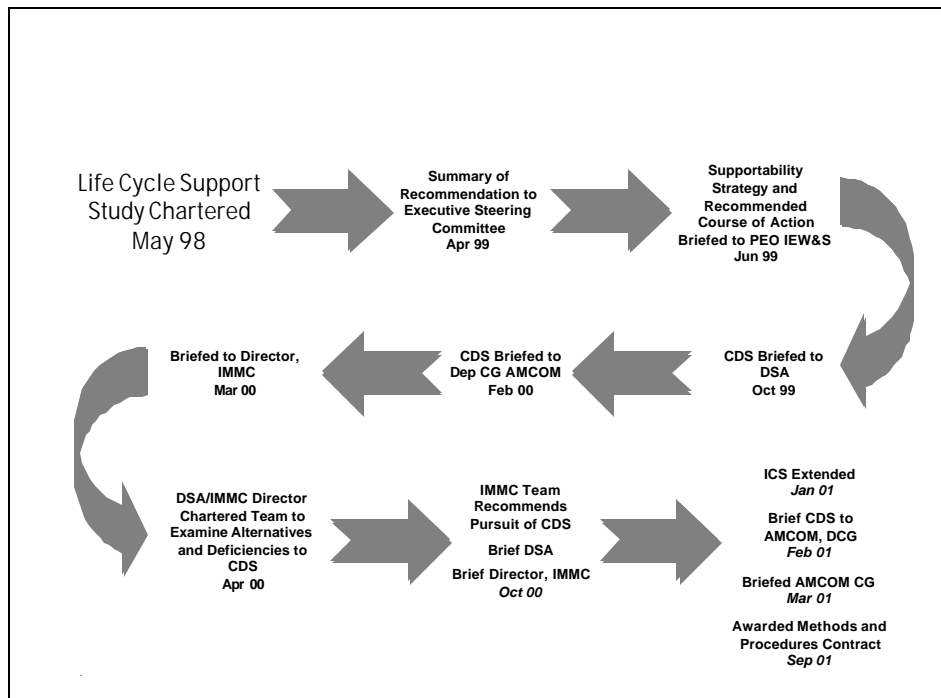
Life Cycle Support Study Chartered May 98

Summary of Recommendation to Executive Steering Committee
Apr 99

Supportability Strategy and Recommended Course of Action Briefed to PEO IEW&S
Jun 99

CDS Briefed to DSA
Oct 99

CDS Briefed to Dep CG AMCOM
Feb 00

Briefed to Director, IMMC
Mar 00

DSA/IMMC Director Chartered Team to Examine Alternatives and Deficiencies to CDS
Apr 00

IMMC Team Recommends Pursuit of CDS

Brief DSA

Brief Director, IMMC
*Oct 00*

ICS Extended
*Jan 01*

Brief CDS to AMCOM, DCG
*Feb 01*

Briefed AMCOM CG
*Mar 01*

Awarded Methods and Procedures Contract
*Sep 01*